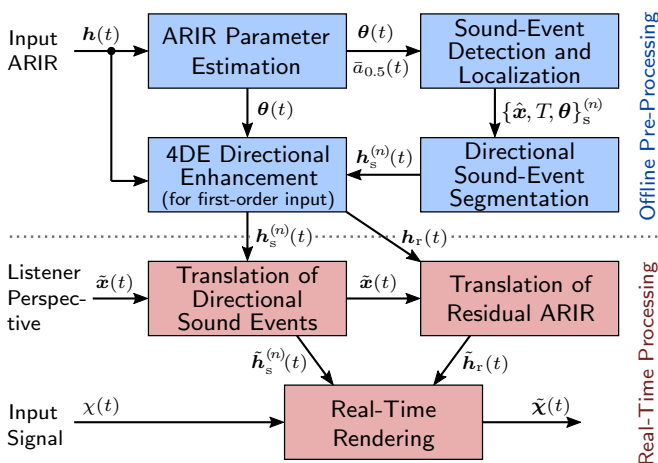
Input ARIR

$\boldsymbol{h}(t)$

ARIR Parameter Estimation

$\boldsymbol{\theta}(t)$

$\bar{a}_{0.5}(t)$

Sound-Event Detection and Localization

$\boldsymbol{\theta}(t)$

$\{\hat{\boldsymbol{x}}, T, \boldsymbol{\theta}\}_{\mathrm{s}}^{(n)}$

4DE Directional Enhancement (for first-order input)

$\boldsymbol{h}_{\mathrm{s}}^{(n)}(t)$

Directional Sound-Event Segmentation

Offline Pre-Processing

$\boldsymbol{h}_{\mathrm{s}}^{(n)}(t)$

$\boldsymbol{h}_{\mathrm{r}}(t)$

Listener Perspective

$\tilde{\boldsymbol{x}}(t)$

Translation of Directional Sound Events

$\tilde{\boldsymbol{x}}(t)$

Translation of Residual ARIR

Real-Time Processing

$\tilde{\boldsymbol{h}}_{\mathrm{s}}^{(n)}(t)$

$\tilde{\boldsymbol{h}}_{\mathrm{r}}(t)$

Input Signal

$\chi(t)$

Real-Time Rendering

$\tilde{\boldsymbol{\chi}}(t)$